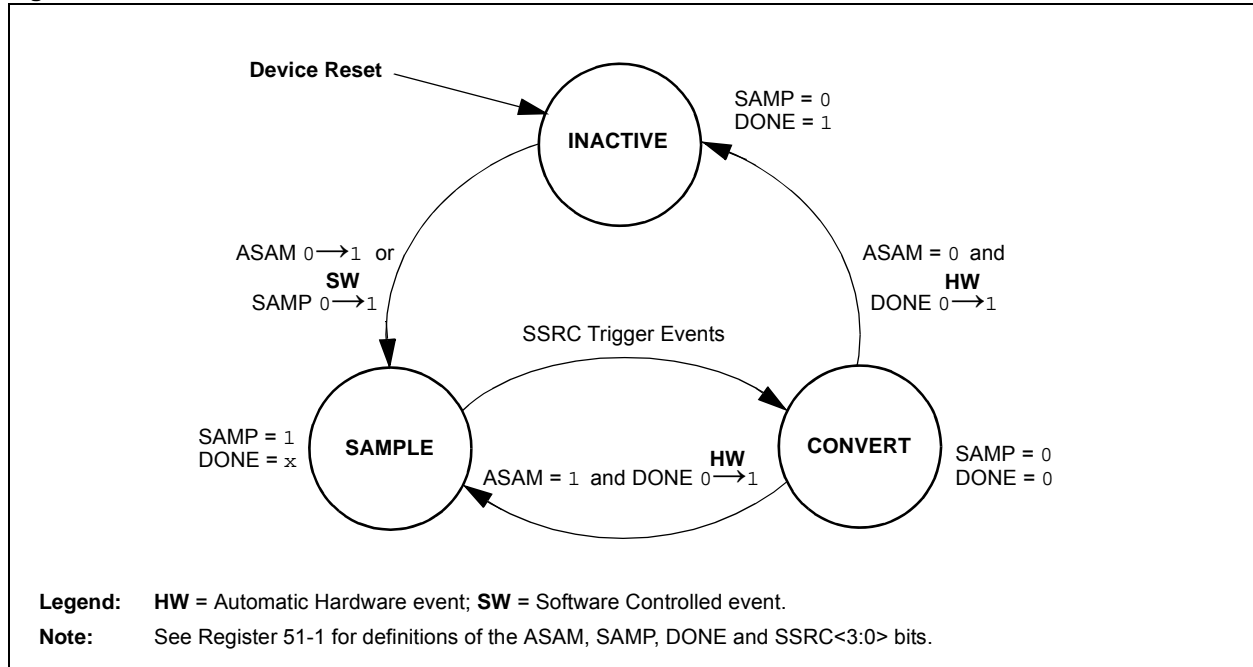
Device Reset

INACTIVE

SAMP = 0
DONE = 1

ASAM 0$\longrightarrow$1 or
SW
SAMP 0$\longrightarrow$1

ASAM = 0 and
HW
DONE 0$\longrightarrow$1

SSRC Trigger Events

SAMP = 1
DONE = x

SAMPLE

CONVERT

SAMP = 0
DONE = 0

HW
ASAM = 1 and DONE 0$\longrightarrow$1

Legend: HW = Automatic Hardware event; SW = Software Controlled event.

Note: See Register 51-1 for definitions of the ASAM, SAMP, DONE and SSRC<3:0> bits.